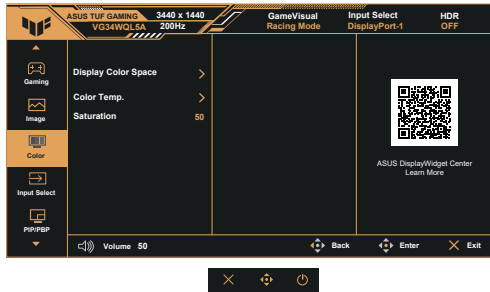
ASUS TUF GAMING 3440 x 1440
VG34WQL5A 200Hz

GameVisual
Racing Mode

Input Select
DisplayPort-1

HDR
OFF

Gaming

Image

Color

Input Select

PIP/PBP

Display Color Space

Color Temp.

Saturation 50

ASUS DisplayWidget Center
Learn More

Volume 50

Back

Enter

Exit